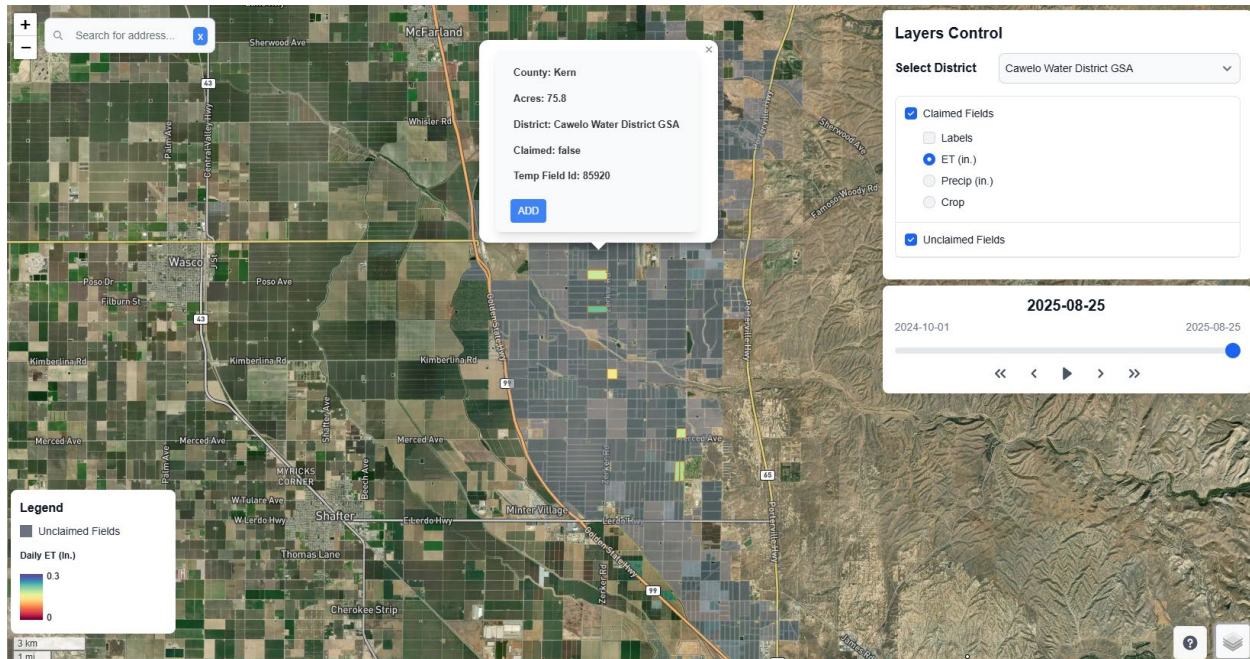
+
−
Search for address...
x

McFarland
Sherwood Ave
43
Whisler Rd
Palm Ave
Central Valley Hwy
Wasco
Poso Dr
Filburn St
Poso Ave
43
Kimberlina Rd
Kimberlina Rd
Kimberlina Rd
Golden State Hwy
99
Merced Ave
Merced Ave
Merced Ave
Palm Ave
Shafter Ave
Beech Ave
MYRICKS CORNER
W Tulare Ave
W Lerdo Hwy
Shafter
E Lerdo Hwy
Minter Village
Lerdo Hwy
Thomas Lane
Cherokee Strip
Zerker Rd
99
Golden State Hwy
Merced Ave
65
Porterville Hwy
Porterville Hwy
Sherwood Ave
Famoso Woody Rd

×
County: Kern
Acres: 75.8
District: Cawelo Water District GSA
Claimed: false
Temp Field Id: 85920
ADD

Layers Control
Select District
Cawelo Water District GSA
Claimed Fields
Labels
ET (in.)
Precip (in.)
Crop
Unclaimed Fields

2025-08-25
2024-10-01
2025-08-25
« ‹ ▶ › »

Legend
Unclaimed Fields
Daily ET (In.)
0.3
0

3 km
1 mi
?